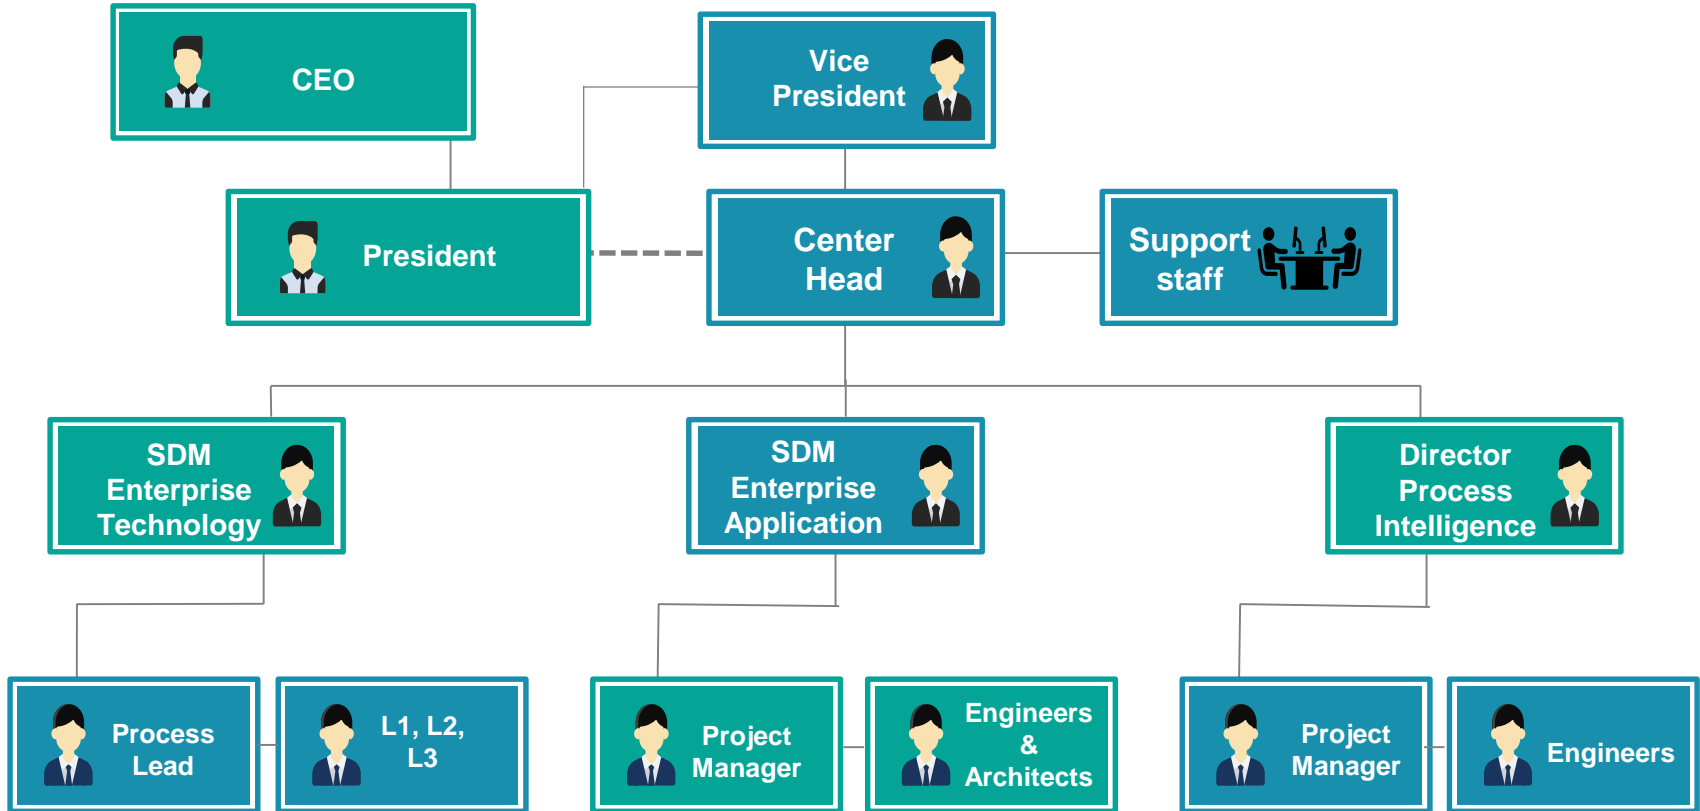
CEO

Vice President

President

Center Head

Support staff

SDM Enterprise Technology

SDM Enterprise Application

Director Process Intelligence

Process Lead

L1, L2, L3

Project Manager

Engineers & Architects

Project Manager

Engineers